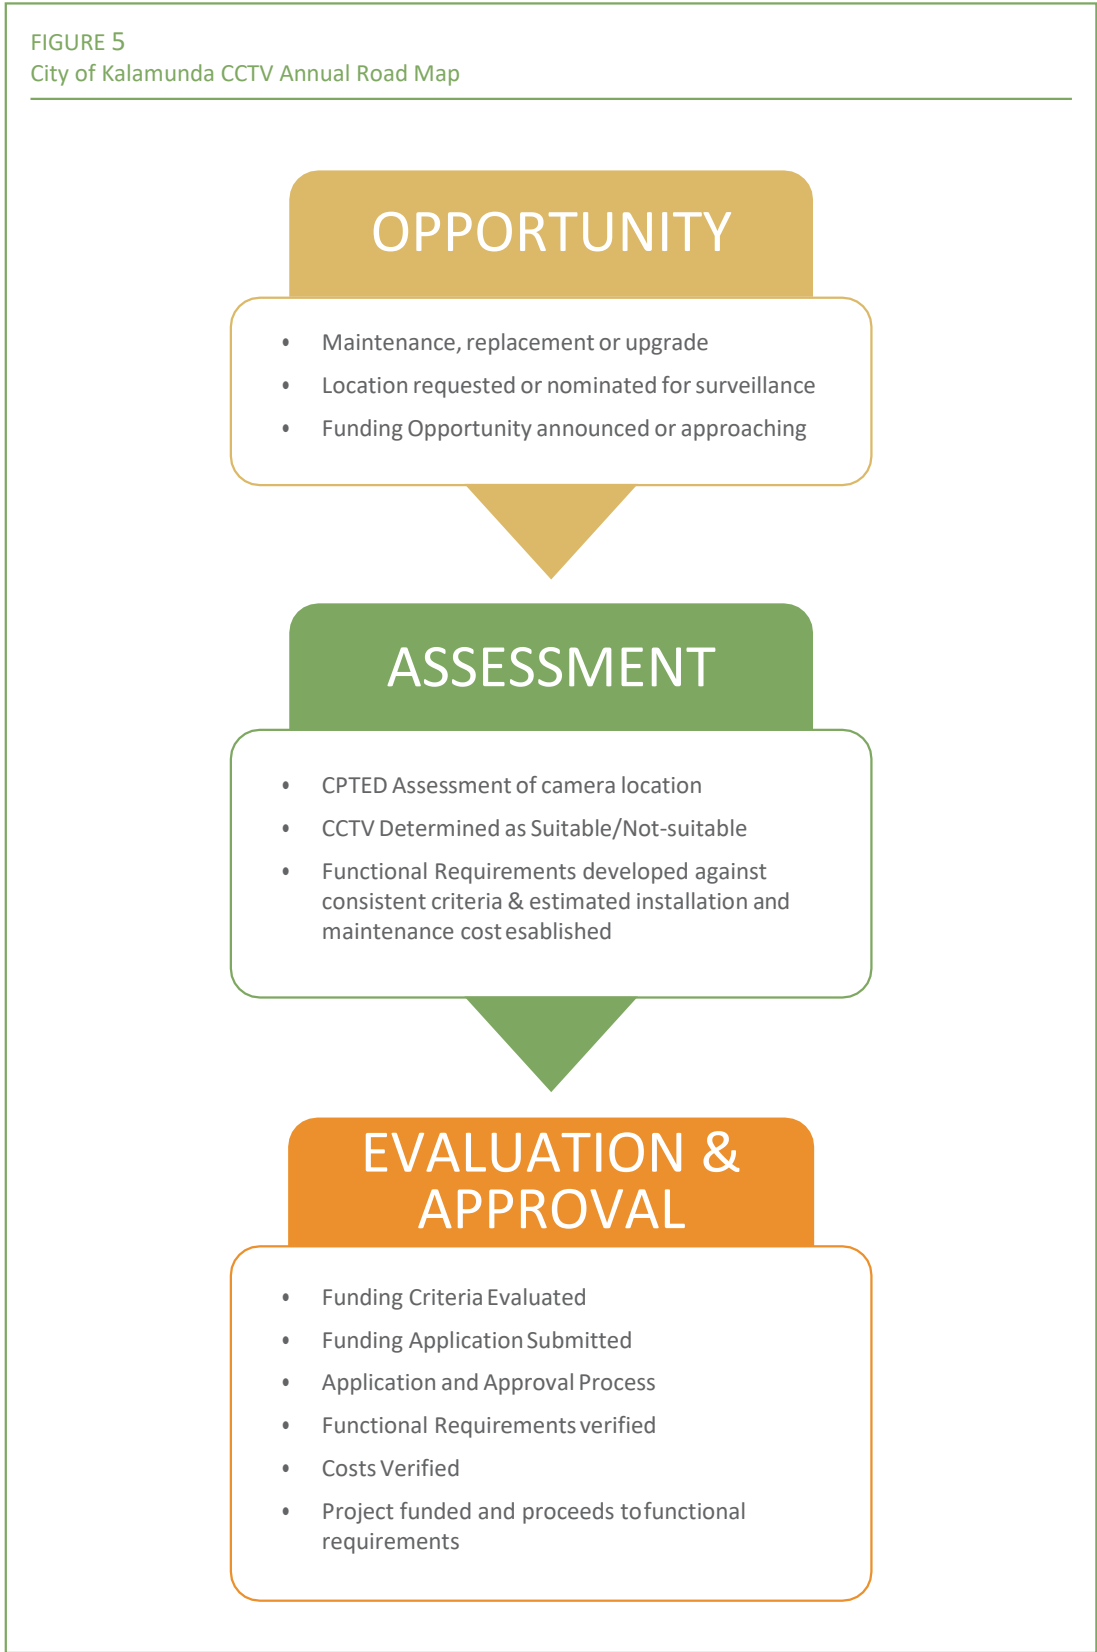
FIGURE 5
City of Kalamunda CCTV Annual Road Map

OPPORTUNITY

- Maintenance, replacement or upgrade
- Location requested or nominated for surveillance
- Funding Opportunity announced or approaching

ASSESSMENT

- CPTED Assessment of camera location
- CCTV Determined as Suitable/Not-suitable
- Functional Requirements developed against consistent criteria & estimated installation and maintenance cost esablished

EVALUATION & APPROVAL

- Funding Criteria Evaluated
- Funding Application Submitted
- Application and Approval Process
- Functional Requirements verified
- Costs Verified
- Project funded and proceeds to functional requirements